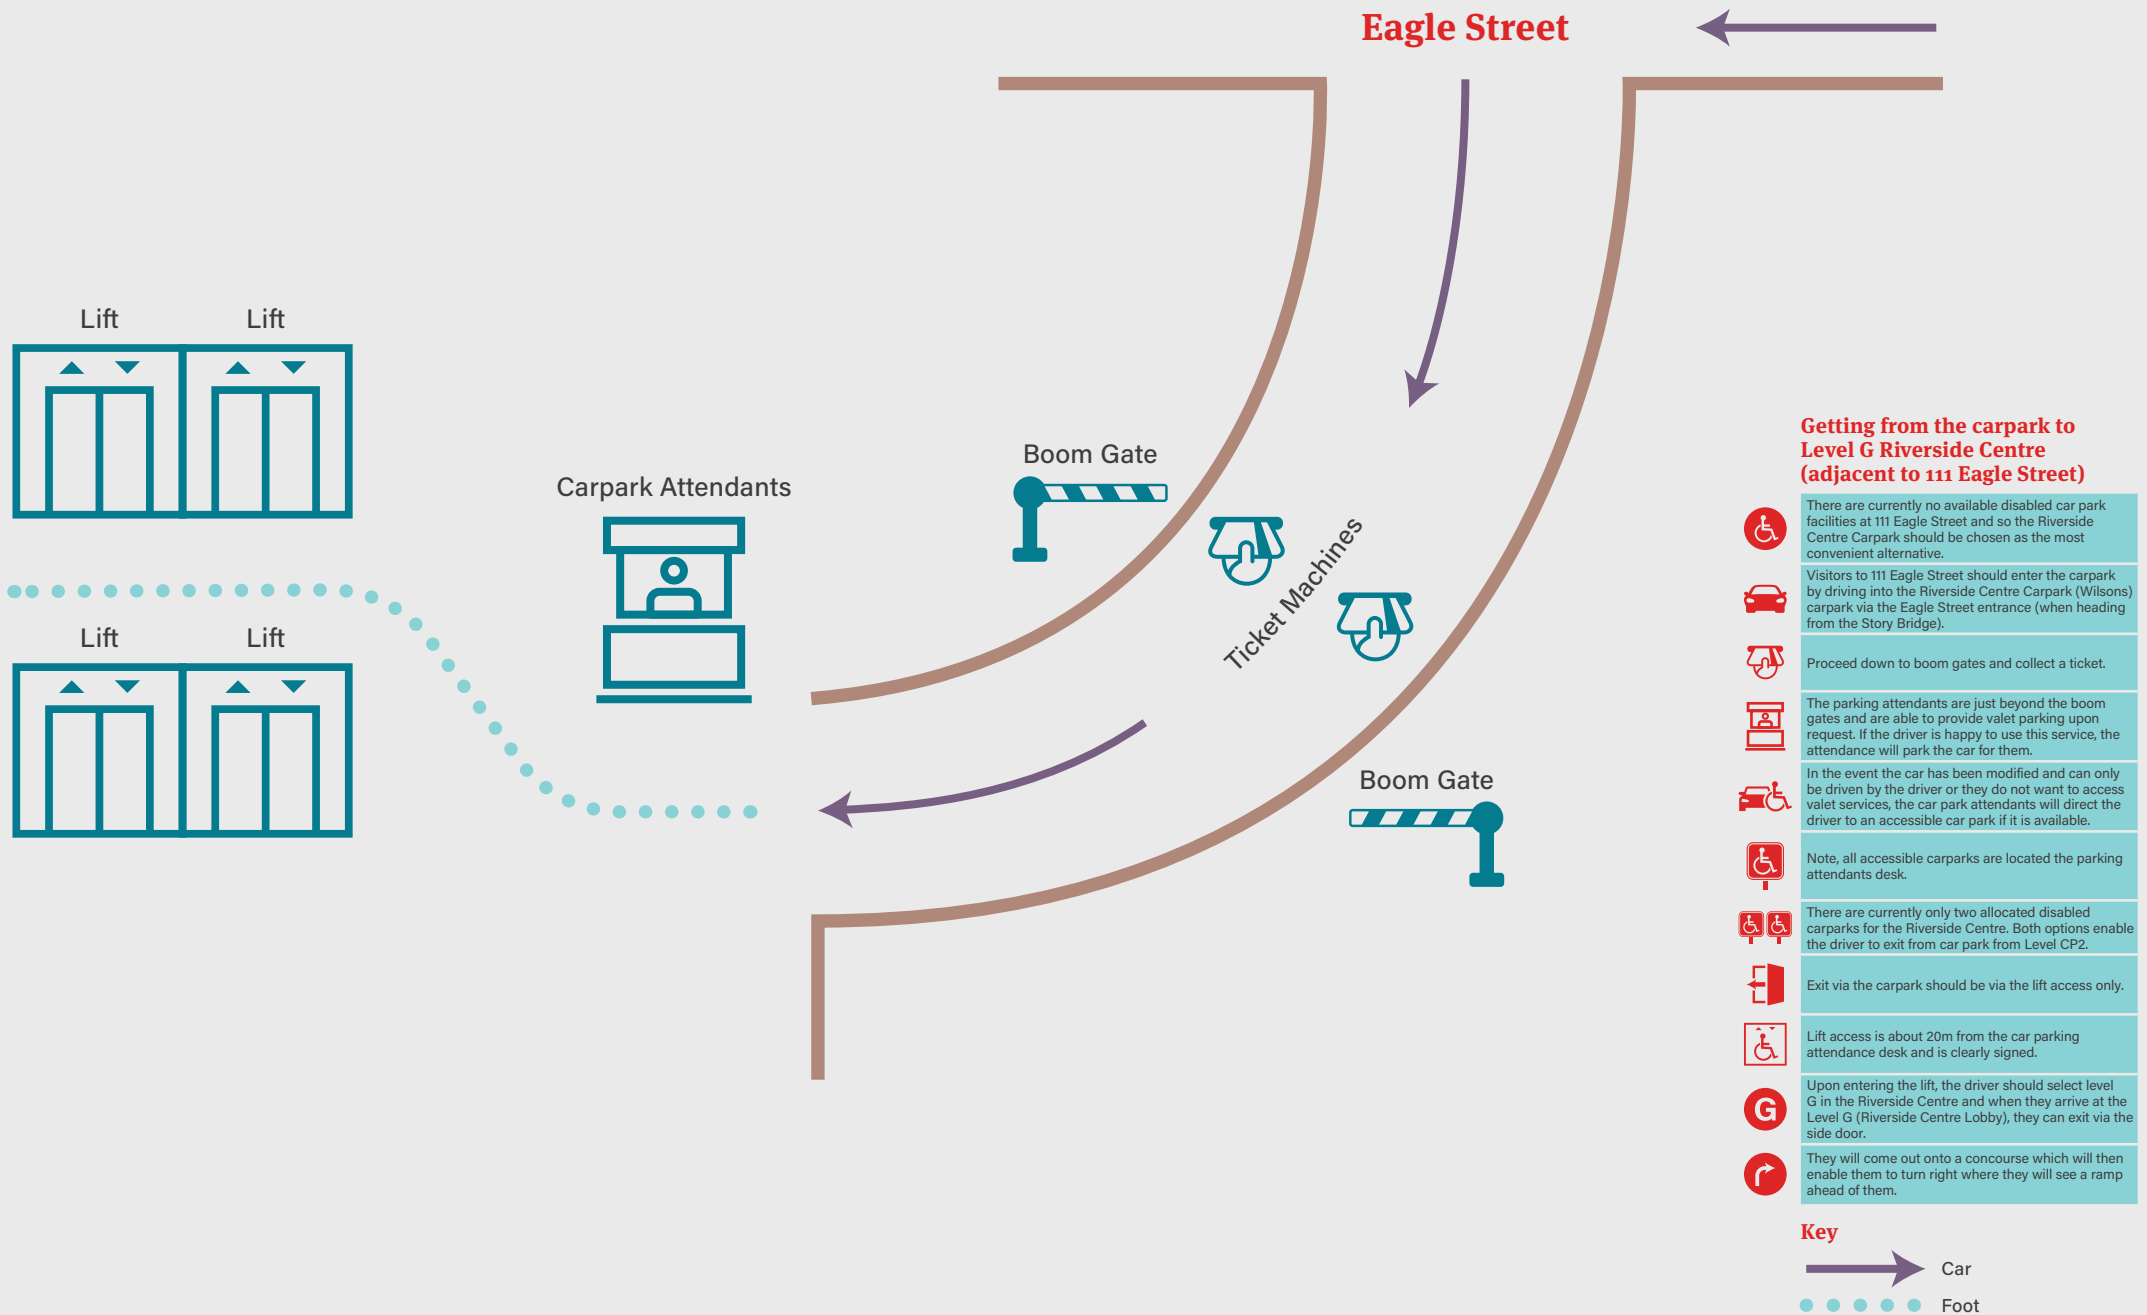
Eagle Street

Lift

Lift

Lift

Lift

Carpark Attendants

Boom Gate

Ticket Machines

Boom Gate

Getting from the carpark to Level G Riverside Centre (adjacent to 111 Eagle Street)

There are currently no available disabled car park facilities at 111 Eagle Street and so the Riverside Centre Carpark should be chosen as the most convenient alternative.

Visitors to 111 Eagle Street should enter the carpark by driving into the Riverside Centre Carpark (Wilsons) carpark via the Eagle Street entrance (when heading from the Story Bridge).

Proceed down to boom gates and collect a ticket.

The parking attendants are just beyond the boom gates and are able to provide valet parking upon request. If the driver is happy to use this service, the attendance will park the car for them.

In the event the car has been modified and can only be driven by the driver or they do not want to access valet services, the car park attendants will direct the driver to an accessible car park if it is available.

Note, all accessible carparks are located the parking attendants desk.

There are currently only two allocated disabled carparks for the Riverside Centre. Both options enable the driver to exit from car park from Level CP2.

Exit via the carpark should be via the lift access only.

Lift access is about 20m from the car parking attendance desk and is clearly signed.

G

Upon entering the lift, the driver should select level G in the Riverside Centre and when they arrive at the Level G (Riverside Centre Lobby), they can exit via the side door.

They will come out onto a concourse which will then enable them to turn right where they will see a ramp ahead of them.

Key

Car

Foot